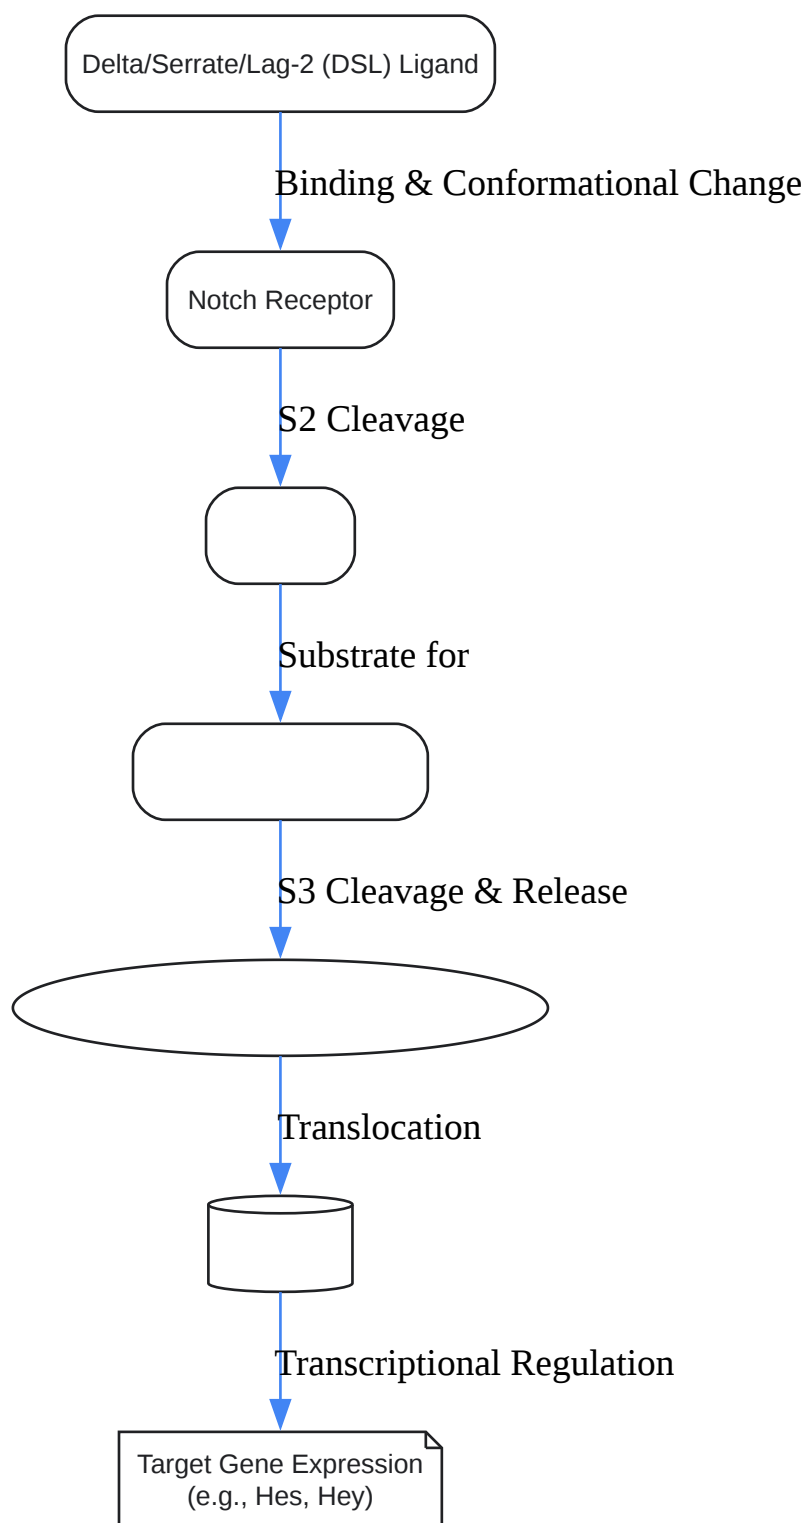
Delta/Serrate/Lag-2 (DSL) Ligand

Binding & Conformational Change

Notch Receptor

S2 Cleavage

Substrate for

S3 Cleavage & Release

Translocation

Transcriptional Regulation

Target Gene Expression (e.g., Hes, Hey)